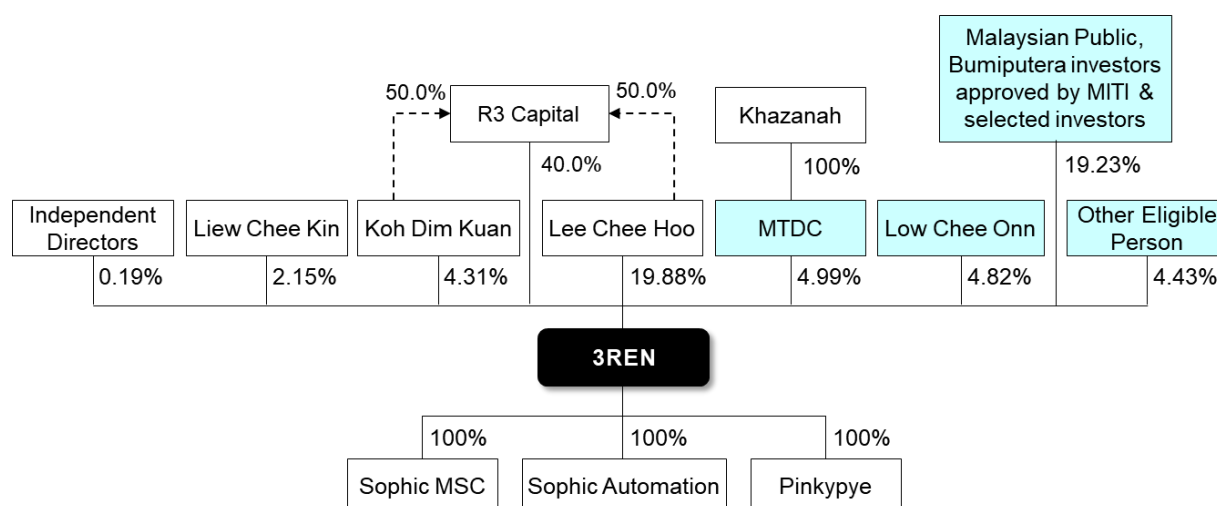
Malaysian Public, Bumiputera investors approved by MITI & selected investors

50.0%

R3 Capital

50.0%

Khazanah

40.0%

100%

19.23%

Independent Directors

Liew Chee Kin

Koh Dim Kuan

Lee Chee Hoo

MTDC

Low Chee Onn

Other Eligible Person

0.19%

2.15%

4.31%

19.88%

4.99%

4.82%

4.43%

3REN

100%

100%

100%

Sophic MSC

Sophic Automation

Pinkypye